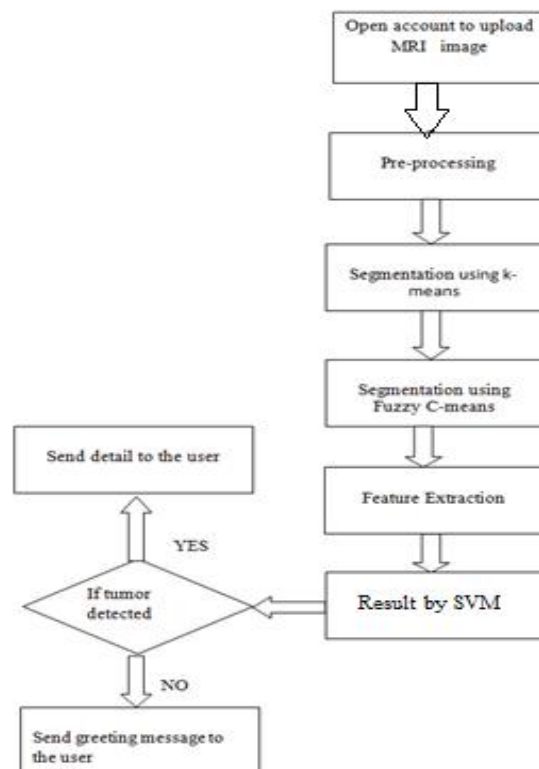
Open account to upload MRI image

Pre-processing

Segmentation using k-means

Segmentation using Fuzzy C-means

Feature Extraction

Result by SVM

If tumor detected

YES

Send detail to the user

NO

Send greeting message to the user